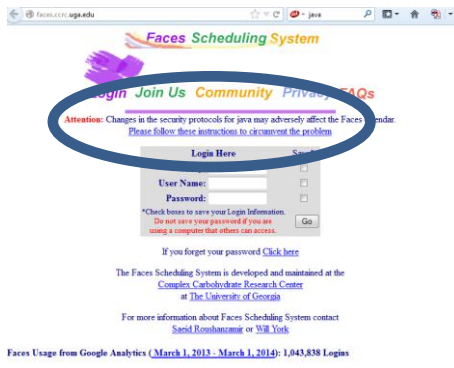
faces.ccrc.uga.edu

java

Faces Scheduling System

Login Join Us Community Privacy FAQs

Attention: Changes in the security protocols for java may adversely affect the Faces calendar.
Please follow these instructions to circumvent the problem

Login Here

Save

User Name:

Password:

*Check boxes to save your Login Information.
Do not save your password if you are using a computer that others can access.

Go

If you forget your password Click here

The Faces Scheduling System is developed and maintained at the Complex Carbohydrate Research Center at The University of Georgia

For more information about Faces Scheduling System contact Saeid Roushanzamir or Will York

Faces Usage from Google Analytics (March 1, 2013 - March 1, 2014): 1,043,838 Logins